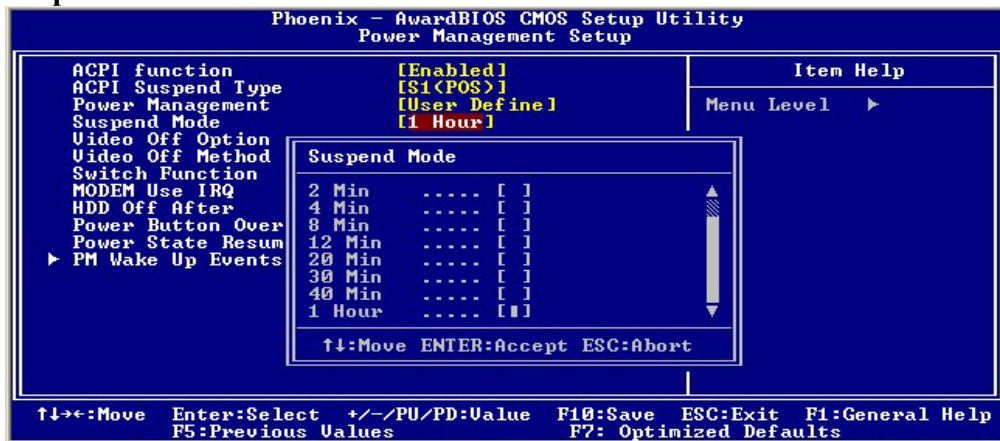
Phoenix - AwardBIOS CMOS Setup Utility
Power Management Setup

ACPI function [Enabled]
ACPI Suspend Type [S1(POS)]
Power Management [User Define]
Suspend Mode [1 Hour]
Video Off Option
Video Off Method
Switch Function
MODEM Use IRQ
HDD Off After
Power Button Over
Power State Resum
► PM Wake Up Events

Item Help

Menu Level ►

Suspend Mode

2 Min ...... [ ]
4 Min ...... [ ]
8 Min ...... [ ]
12 Min ...... [ ]
20 Min ...... [ ]
30 Min ...... [ ]
40 Min ...... [ ]
1 Hour ...... [■]

↑↓:Move ENTER:Accept ESC:Abort

↑↓→←:Move Enter:Select +/-/PU/PD:Value F10:Save ESC:Exit F1:General Help
F5:Previous Values F7: Optimized Defaults